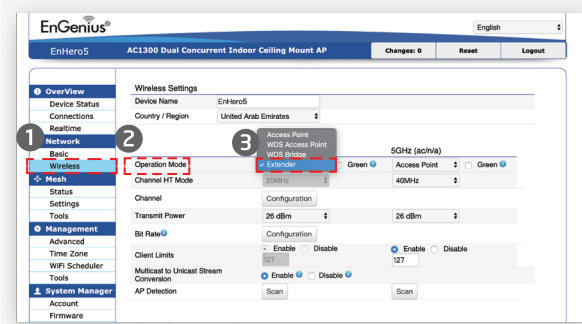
EnGenius®

English

EnHero5

AC1300 Dual Concurrent Indoor Ceiling Mount AP

Changes: 0

Reset

Logout

Overview

Device Status

Connections

Realtime

1

Network

Basic

Wireless

Mesh

Status

Settings

Tools

Management

Advanced

Time Zone

WiFi Scheduler

Tools

System Manager

Account

Firmware

2

Wireless Settings

| Device Name | EnHero5 | |
|---|---|---|
| Country / Region | United Arab Emirates | |
| | | 5GHz (ac/n/a) |
| Operation Mode | Extender ☐ Green | Access Point ☐ Green |
| Channel HT Mode | 20MHz | 40MHz |
| Channel | Configuration | |
| Transmit Power | 26 dBm | 26 dBm |
| Bit Rate | Configuration | |
| Client Limits | Enable Disable 127 | Enable Disable 127 |
| Multicast to Unicast Stream Conversion | Enable Disable | |
| AP Detection | Scan | Scan |

3

Access Point

WDS Access Point

WDS Bridge

✓ Extender